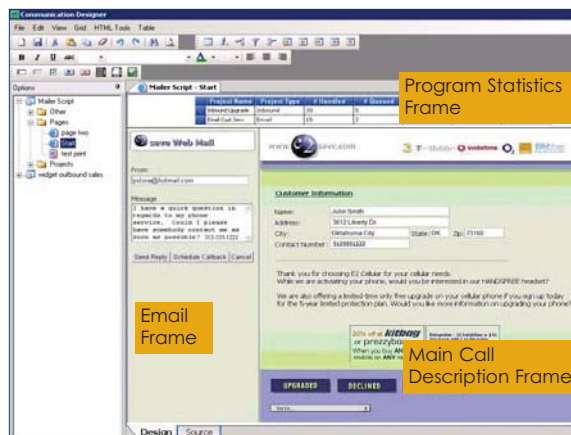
Communication Designer

File Edit View Grid HTML Tools Table

Options

Mailer Script
Other
Pages
page two
Start
test panel
Projects
widget outbound sales

Mailer Script - Start

| Project Name | Project Type | # Handled | # Queued |
|---|---|---|---|
| Inbound Upgrade | Inbound | 33 | 5 |
| Email Cust Serv | Email | 15 | 2 |

Program Statistics Frame

save Web Mail

From:
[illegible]@hotmail.com

Message
I have a quick question in regards to my phone service. Could I please have somebody contact me as soon as possible? 313-333-1222

Send Reply Schedule Callback Cancel

Email Frame

save.com

T-Mobile vodafone O2

Customer Information

Name: John Smith
Address: 3612 Liberty Dr
City: Oklahoma City State: OK Zip: 73160
Contact Number: 5125551222

Thank you for choosing E2 Cellular for your cellular needs.
While we are activating your phone, would you be interested in our HANDSFREE headset?

We are also offering a limited-time only free upgrade on your cellular phone if you sign up today for the 5-year limited protection plan. Would you like more information on upgrading your phone?

20% off at kitbag
or prezzybox
When you buy ANY mobile on ANY network

Main Call Description Frame

UPGRADED DECLINED

Design Source